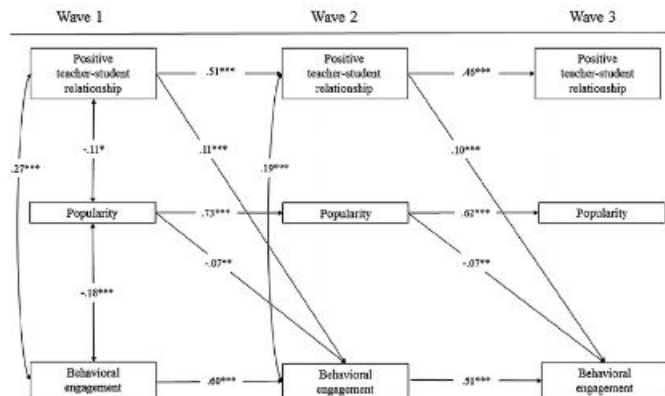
Wave 1

Wave 2

Wave 3

Positive teacher-student relationship

.51***

Positive teacher-student relationship

.46***

Positive teacher-student relationship

-.11*

.11***

.19***

.10***

.27***

Popularity

.73***

Popularity

.62***

Popularity

-.07**

-.07**

-.18***

Behavioral engagement

.60***

Behavioral engagement

.51***

Behavioral engagement